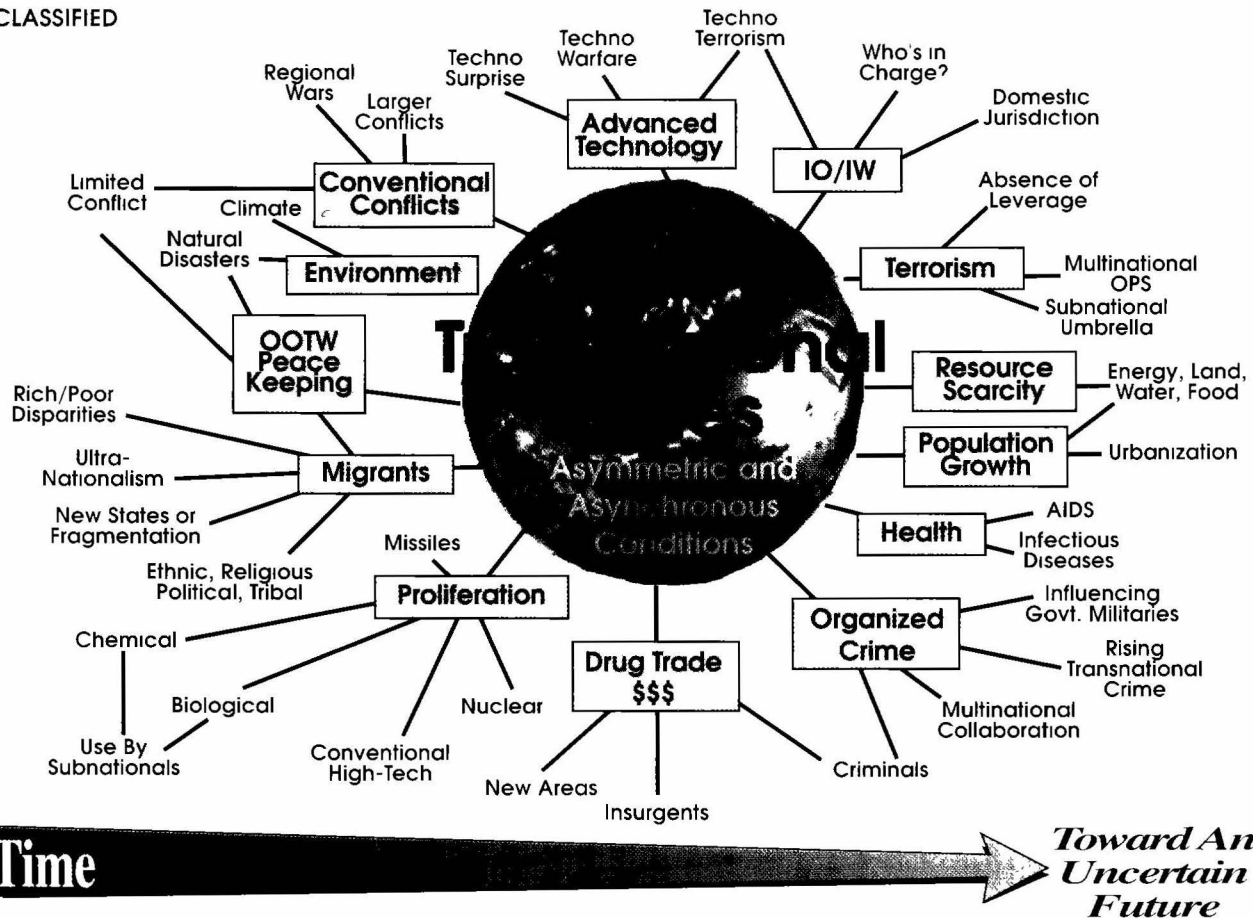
CLASSIFIED

Techno Terrorism

Techno Warfare

Techno Surprise

Who's in Charge?

Domestic Jurisdiction

Regional Wars

Larger Conflicts

Advanced Technology

IO/IW

Limited Conflict

Conventional Conflicts

Climate

Absence of Leverage

Natural Disasters

Environment

Terrorism

Multinational OPS

Subnational Umbrella

OOTW Peace Keeping

T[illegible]nal

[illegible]s

Resource Scarcity

Energy, Land, Water, Food

Rich/Poor Disparities

Population Growth

Urbanization

Ultra-Nationalism

Migrants

Asymmetric and Asyn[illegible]hronous Conditions

New States or Fragmentation

AIDS

Health

Infectious Diseases

Missiles

Ethnic, Religious Political, Tribal

Proliferation

Influencing Govt. Militaries

Organized Crime

Chemical

Rising Transnational Crime

Drug Trade $$$

Biological

Nuclear

Multinational Collaboration

Use By Subnationals

Conventional High-Tech

New Areas

Criminals

Insurgents

Time

Toward An Uncertain Future